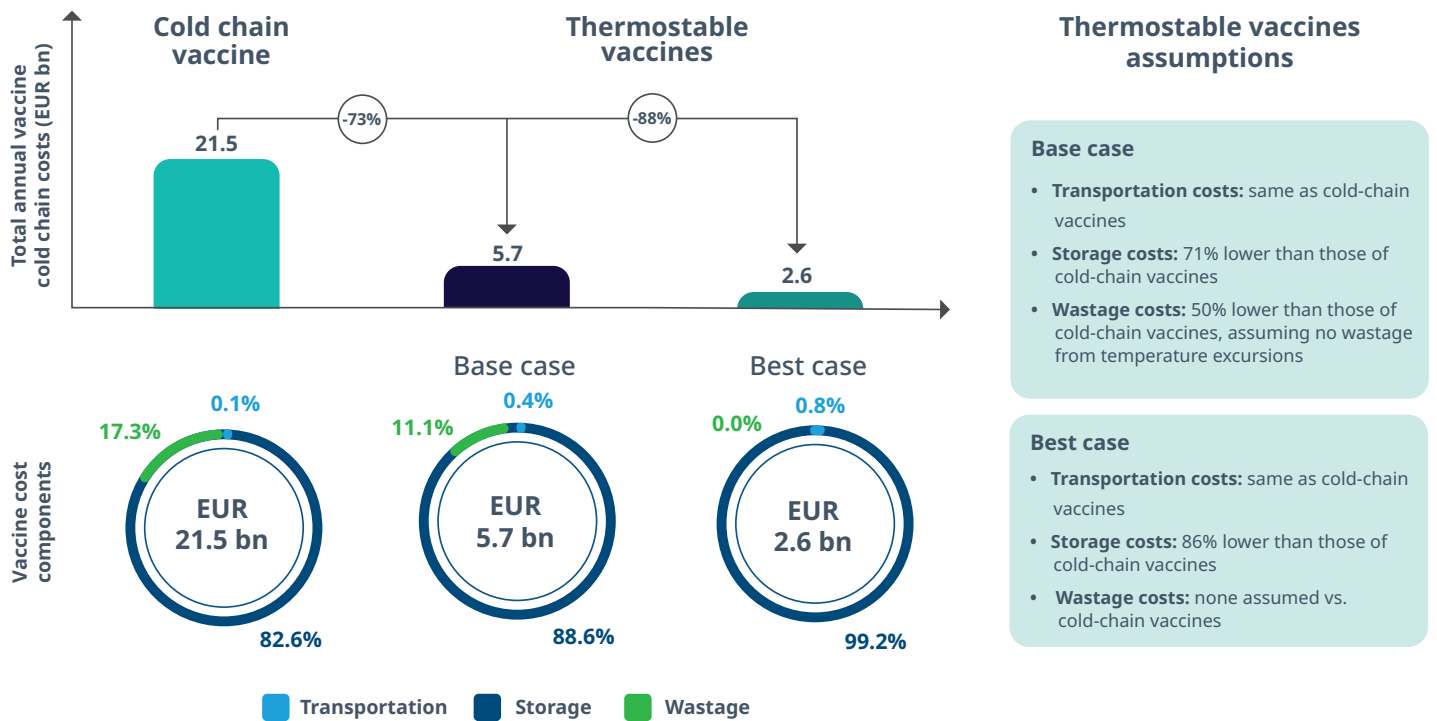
Total annual vaccine cold chain costs (EUR bn)

Cold chain vaccine

Thermostable vaccines

-73%

-88%

21.5

5.7

2.6

Base case

Best case

Vaccine cost components

0.1%

17.3%

EUR 21.5 bn

82.6%

0.4%

11.1%

EUR 5.7 bn

88.6%

0.0%

0.8%

EUR 2.6 bn

99.2%

Transportation Storage Wastage

Thermostable vaccines assumptions

Base case

• **Transportation costs:** same as cold-chain vaccines
• **Storage costs:** 71% lower than those of cold-chain vaccines
• **Wastage costs:** 50% lower than those of cold-chain vaccines, assuming no wastage from temperature excursions

Best case

• **Transportation costs:** same as cold-chain vaccines
• **Storage costs:** 86% lower than those of cold-chain vaccines
• **Wastage costs:** none assumed vs. cold-chain vaccines